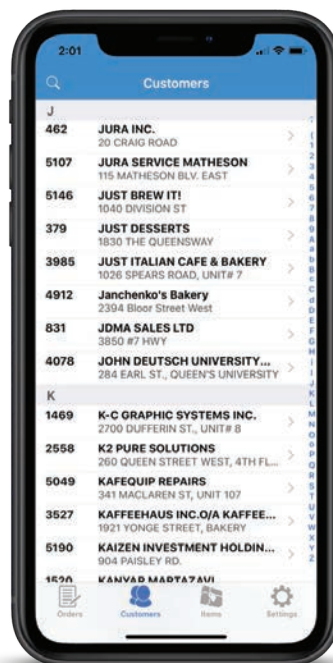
2:01

Customers

J

462 JURA INC.
20 CRAIG ROAD

5107 JURA SERVICE MATHESON
115 MATHESON BLV. EAST

5146 JUST BREW IT!
1040 DIVISION ST

379 JUST DESSERTS
1830 THE QUEENSWAY

3985 JUST ITALIAN CAFE & BAKERY
1026 SPEARS ROAD, UNIT# 7

4912 Janchenko's Bakery
2394 Bloor Street West

831 JDMA SALES LTD
3850 #7 HWY

4078 JOHN DEUTSCH UNIVERSITY...
284 EARL ST., QUEEN'S UNIVERSITY

K

1469 K-C GRAPHIC SYSTEMS INC.
2700 DUFFERIN ST., UNIT# 8

2558 K2 PURE SOLUTIONS
260 QUEEN STREET WEST, 4TH FL...

5049 KAFEQUIP REPAIRS
341 MACLAREN ST, UNIT 107

3527 KAFFEEHAUS INC.O/A KAFFEE...
1921 YONGE STREET, BAKERY

5190 KAIZEN INVESTMENT HOLDIN...
904 PAISLEY RD.

1520 KANVAR MARTAZAVI

Orders Customers Items Settings